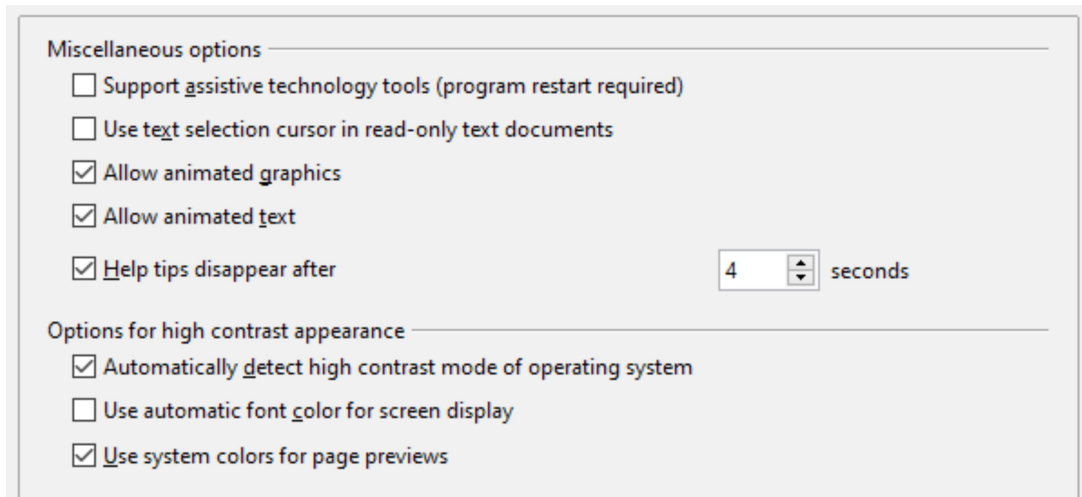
Miscellaneous options

☐ Support assistive technology tools (program restart required)

☐ Use text selection cursor in read-only text documents

☑ Allow animated graphics

☑ Allow animated text

☑ Help tips disappear after 4 seconds

Options for high contrast appearance

☑ Automatically detect high contrast mode of operating system

☐ Use automatic font color for screen display

☑ Use system colors for page previews